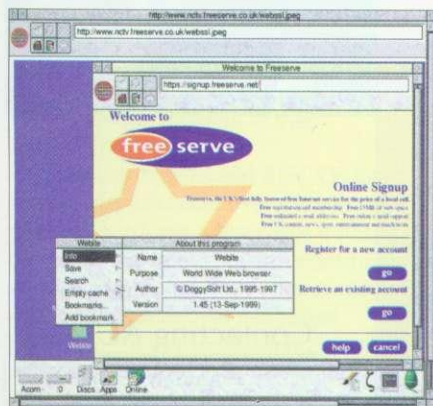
http://www.nctv.freeserve.co.uk/websst.jpeg

http://www.nctv.freeserve.co.uk/websst.jpeg

Welcome to Freeserve

https://signup.freeserve.net/

Welcome to

free serve

Online Signup

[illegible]

Register for a new account

go

Retrieve an existing account

go

help cancel

Website

Info

Save

Search

Empty cache

Bookmarks

Add bookmark

About this program

| Name | Website |
|---|---|
| Purpose | World Wide Web browser |
| Author | © DoggySoft Ltd., 1995-1997 |
| Version | 1.45 (13-Sep-1999) |

Website

Acorn :0 Discs Apps Online